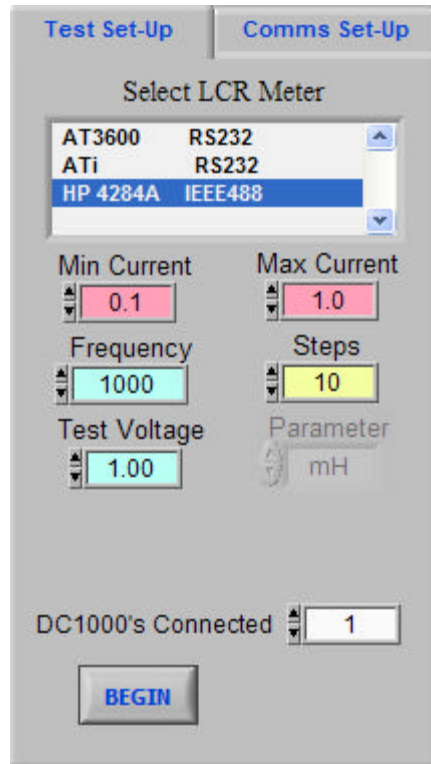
Test Set-Up
Comms Set-Up

Select LCR Meter

| AT3600 | RS232 |
|---|---|
| ATi | RS232 |
| HP 4284A | IEEE488 |

Min Current
0.1

Max Current
1.0

Frequency
1000

Steps
10

Test Voltage
1.00

Parameter
mH

DC1000's Connected
1

BEGIN